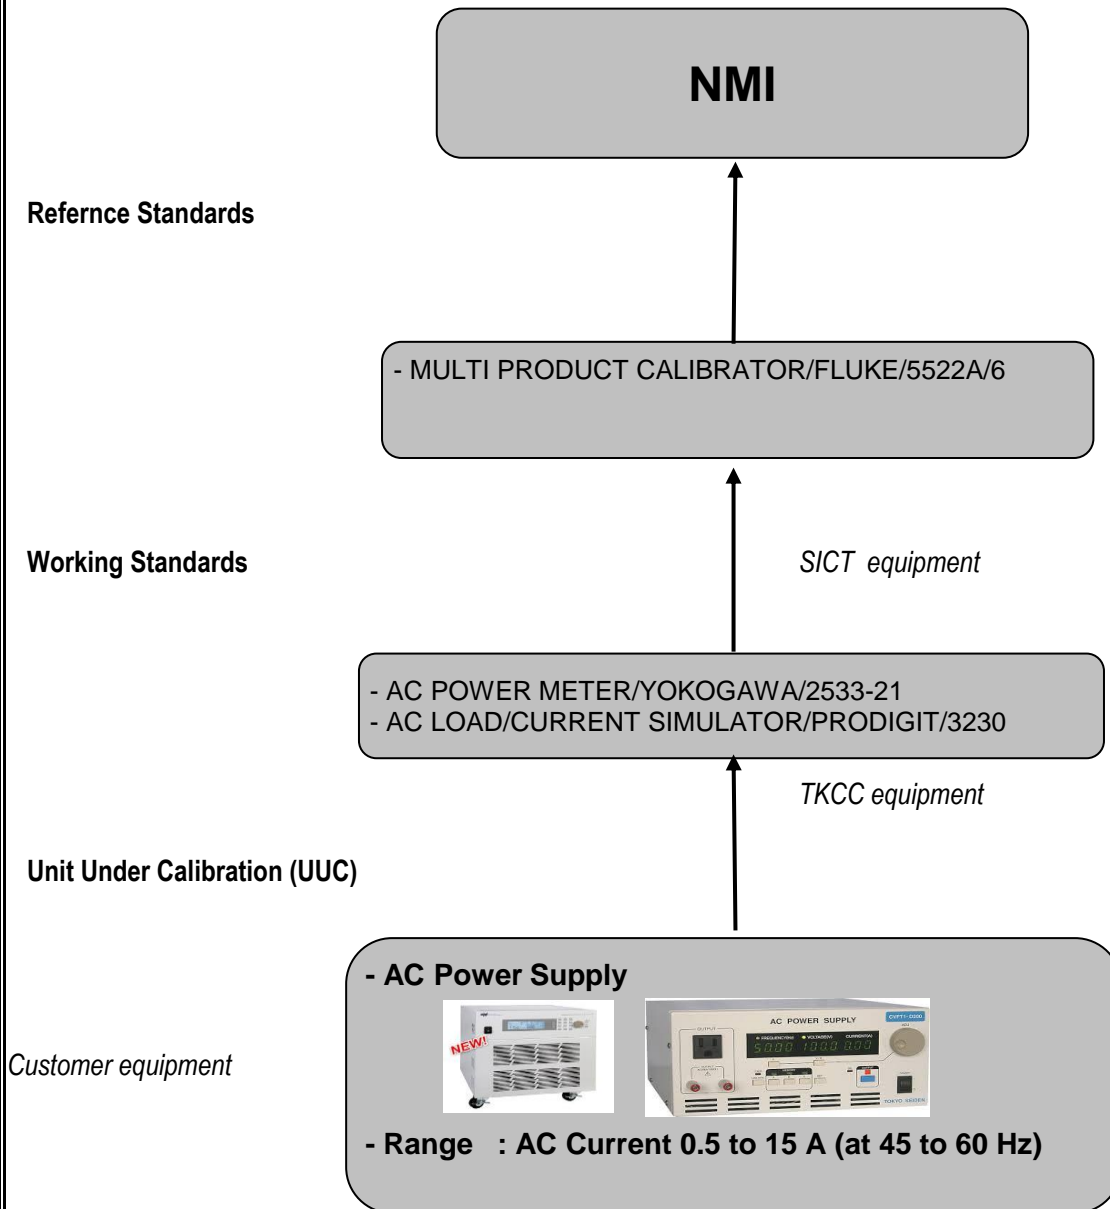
NMI

Refernce Standards

- MULTI PRODUCT CALIBRATOR/FLUKE/5522A/6

Working Standards

SICT equipment

- AC POWER METER/YOKOGAWA/2533-21
- AC LOAD/CURRENT SIMULATOR/PRODIGIT/3230

TKCC equipment

Unit Under Calibration (UUC)

- AC Power Supply

NEW!

AC POWER SUPPLY

Customer equipment

- Range : AC Current 0.5 to 15 A (at 45 to 60 Hz)